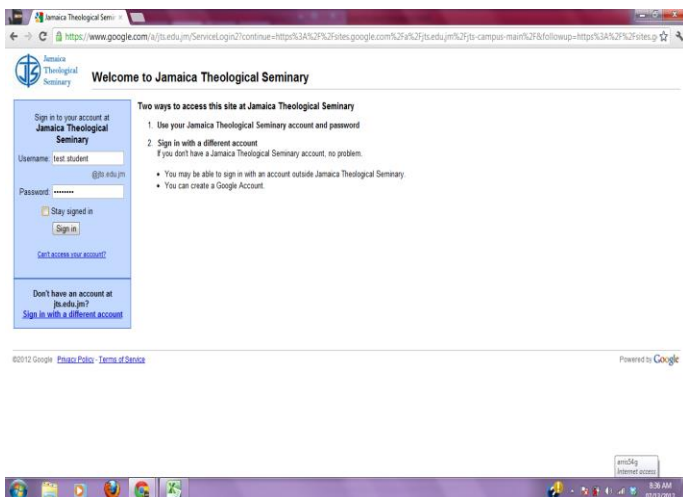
Jamaica Theological Semi ×

https://www.google.com/a/jts.edu.jm/ServiceLogin2?continue=https%3A%2F%2Fsites.google.com%2Fa%2Fjts.edu.jm%2Fjts-campus-main%2F&followup=https%3A%2F%2Fsites.g

Jamaica Theological Seminary

Welcome to Jamaica Theological Seminary

Sign in to your account at Jamaica Theological Seminary

Username: test.student

@jts.edu.jm

Password: ••••••••

Stay signed in

Sign in

Can't access your account?

Don't have an account at jts.edu.jm?
Sign in with a different account

Two ways to access this site at Jamaica Theological Seminary

1. Use your Jamaica Theological Seminary account and password

2. Sign in with a different account
If you don't have a Jamaica Theological Seminary account, no problem.

• You may be able to sign in with an account outside Jamaica Theological Seminary.
• You can create a Google Account.

©2012 Google Privacy Policy - Terms of Service

Powered by Google

amc54g
Internet access

9:36 AM
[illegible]